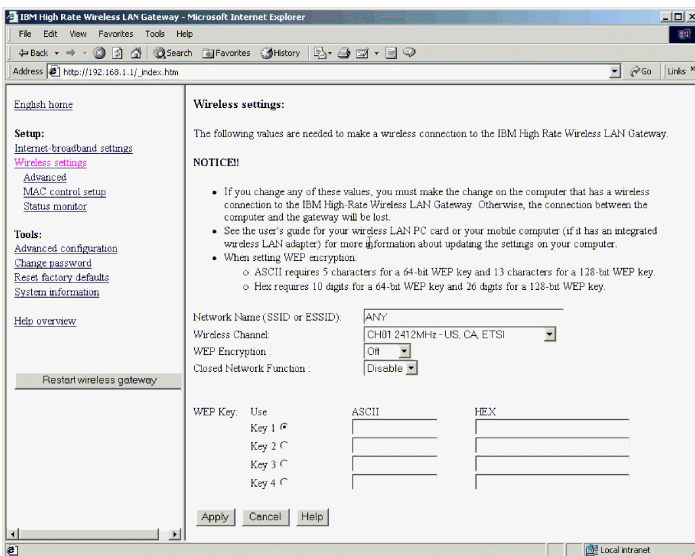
IBM High Rate Wireless LAN Gateway - Microsoft Internet Explorer

File Edit View Favorites Tools Help

Back Search Favorites History

Address http://192.168.1.1/_index.htm

Go Links

English home

Setup:
Internet-broadband settings
Wireless settings
Advanced
MAC control setup
Status monitor

Tools:
Advanced configuration
Change password
Reset factory defaults
System information

Help overview

Restart wireless gateway

Wireless settings:

The following values are needed to make a wireless connection to the IBM High Rate Wireless LAN Gateway.

NOTICE!!

• If you change any of these values, you must make the change on the computer that has a wireless connection to the IBM High-Rate Wireless LAN Gateway. Otherwise, the connection between the computer and the gateway will be lost.
• See the user's guide for your wireless LAN PC card or your mobile computer (if it has an integrated wireless LAN adapter) for more information about updating the settings on your computer.
• When setting WEP encryption:
○ ASCII requires 5 characters for a 64-bit WEP key and 13 characters for a 128-bit WEP key.
○ Hex requires 10 digits for a 64-bit WEP key and 26 digits for a 128-bit WEP key.

Network Name (SSID or ESSID): ANY
Wireless Channel: CH01 2412MHz - US, CA, ETSI
WEP Encryption : Off
Closed Network Function : Disable

WEP Key: Use ASCII HEX
Key 1
Key 2
Key 3
Key 4

Apply Cancel Help

Local intranet